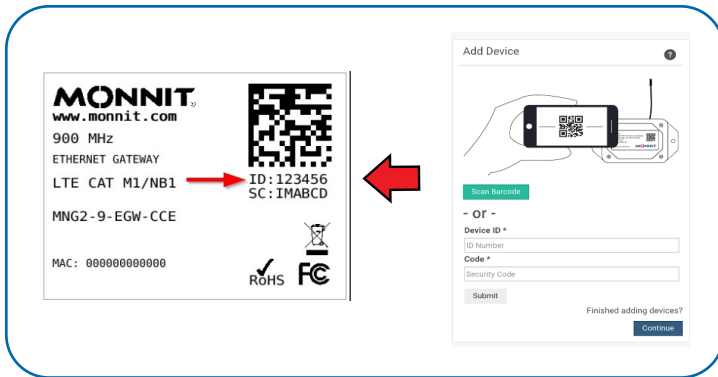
MONNIT
www.monnit.com
900 MHz
ETHERNET GATEWAY
LTE CAT M1/NB1
ID:123456
SC:IMABCD
MNG2-9-EGW-CCE
MAC: 000000000000
RoHS
FC

Add Device
?
MONNIT
Scan Barcode
- or -
Device ID *
ID Number
Code *
Security Code
Submit
Finished adding devices?
Continue